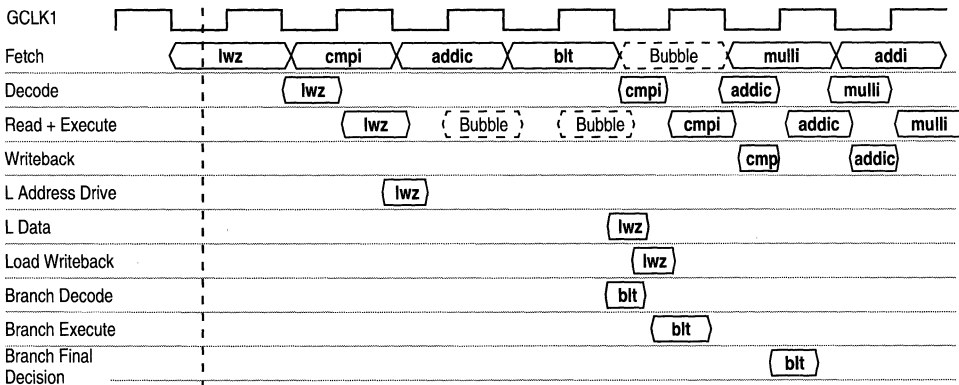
GCLK1

Fetch lwz cmpi addic blt Bubble mulli addi

Decode lwz cmpi addic mulli

Read + Execute lwz Bubble Bubble cmpi addic mulli

Writeback cmp addic

L Address Drive lwz

L Data lwz

Load Writeback lwz

Branch Decode blt

Branch Execute blt

Branch Final Decision blt